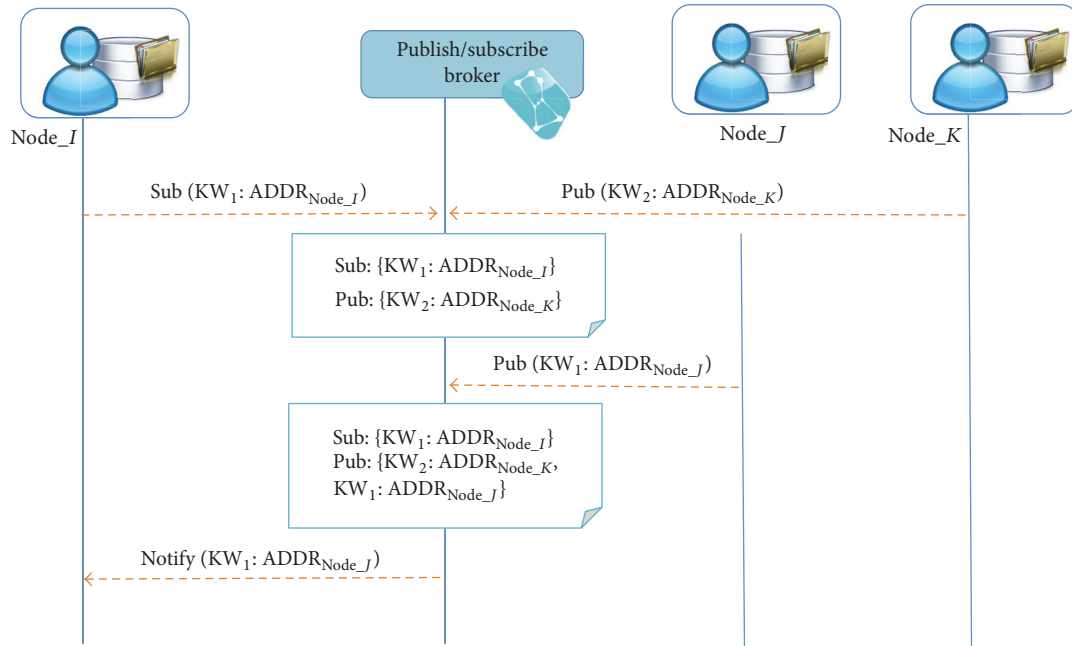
Publish/subscribe broker

Node\_$I$

Node\_$J$

Node\_$K$

Sub (KW$_1$: ADDR$_{\text{Node\_}I}$)

Pub (KW$_2$: ADDR$_{\text{Node\_}K}$)

Sub: {KW$_1$: ADDR$_{\text{Node\_}I}$}
Pub: {KW$_2$: ADDR$_{\text{Node\_}K}$}

Pub (KW$_1$: ADDR$_{\text{Node\_}J}$)

Sub: {KW$_1$: ADDR$_{\text{Node\_}I}$}
Pub: {KW$_2$: ADDR$_{\text{Node\_}K}$,
KW$_1$: ADDR$_{\text{Node\_}J}$}

Notify (KW$_1$: ADDR$_{\text{Node\_}J}$)